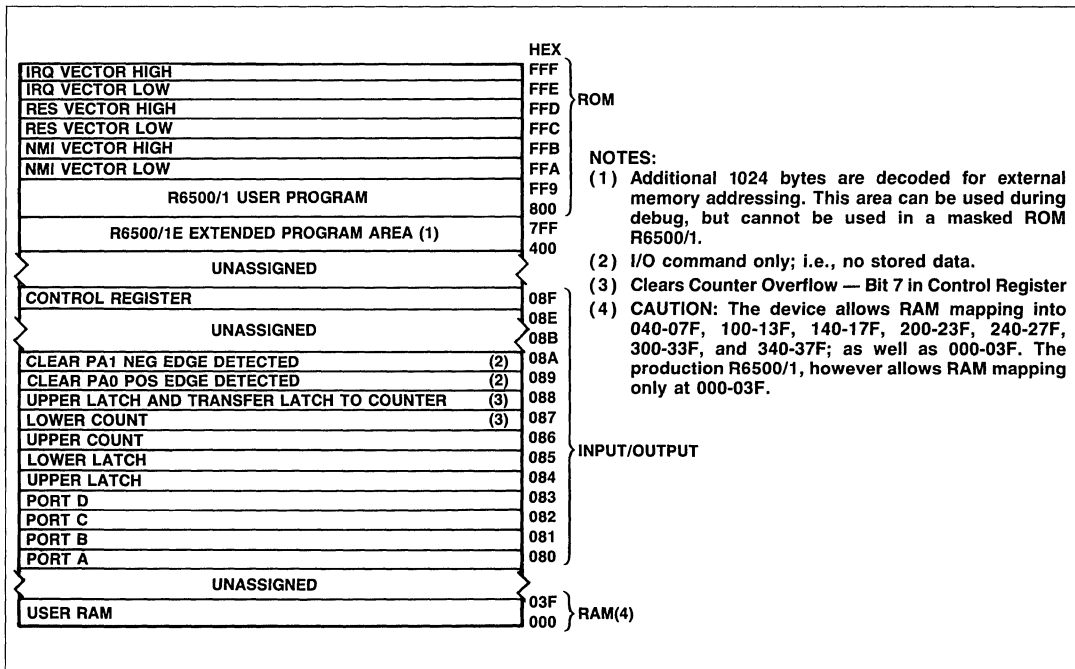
HEX

| | |
|---|---|
| IRQ VECTOR HIGH | FFF |
| IRQ VECTOR LOW | FFE |
| RES VECTOR HIGH | FFD |
| RES VECTOR LOW | FFC |
| NMI VECTOR HIGH | FFB |
| NMI VECTOR LOW | FFA |
| R6500/1 USER PROGRAM | FF9 800 |
| R6500/1E EXTENDED PROGRAM AREA (1) | 7FF 400 |
| UNASSIGNED | |
| CONTROL REGISTER | 08F |
| UNASSIGNED | 08E 08B |
| CLEAR PA1 NEG EDGE DETECTED (2) | 08A |
| CLEAR PA0 POS EDGE DETECTED (2) | 089 |
| UPPER LATCH AND TRANSFER LATCH TO COUNTER (3) | 088 |
| LOWER COUNT (3) | 087 |
| UPPER COUNT | 086 |
| LOWER LATCH | 085 |
| UPPER LATCH | 084 |
| PORT D | 083 |
| PORT C | 082 |
| PORT B | 081 |
| PORT A | 080 |
| UNASSIGNED | |
| USER RAM | 03F 000 |

ROM

INPUT/OUTPUT

RAM(4)

NOTES:
(1) Additional 1024 bytes are decoded for external memory addressing. This area can be used during debug, but cannot be used in a masked ROM R6500/1.
(2) I/O command only; i.e., no stored data.
(3) Clears Counter Overflow — Bit 7 in Control Register
(4) CAUTION: The device allows RAM mapping into 040-07F, 100-13F, 140-17F, 200-23F, 240-27F, 300-33F, and 340-37F; as well as 000-03F. The production R6500/1, however allows RAM mapping only at 000-03F.